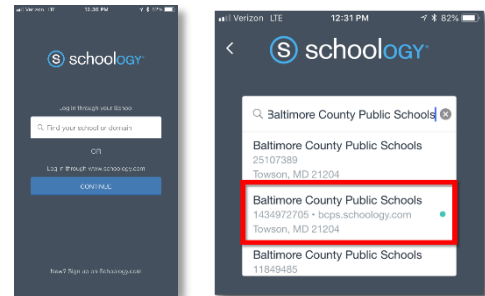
Verizon 12:30 PM

schoology

Log in through your School

Find your school or domain

OR

Log in through www.schoology.com

CONTINUE

New? Sign up on Schoology.com

Verizon LTE 12:31 PM 82%

<

schoology

Baltimore County Public Schools

Baltimore County Public Schools
25107389
Towson, MD 21204

Baltimore County Public Schools
1434972705 • bcps.schoology.com
Towson, MD 21204

Baltimore County Public Schools
11849485